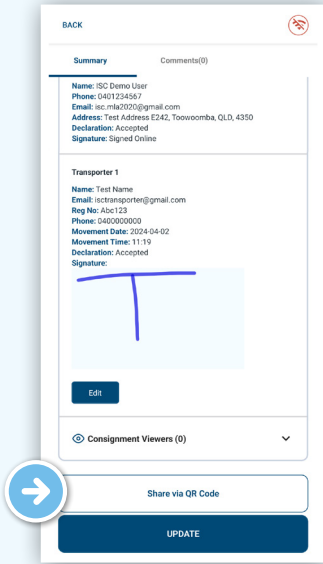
BACK

Summary

Comments(0)

Name: ISC Demo User
Phone: 0401234567
Email: isc.mla2020@gmail.com
Address: Test Address E242, Toowoomba, QLD, 4350
Declaration: Accepted
Signature: Signed Online

Transporter 1

Name: Test Name
Email: isctransporter@gmail.com
Reg No: Abc123
Phone: 0400000000
Movement Date: 2024-04-02
Movement Time: 11:19
Declaration: Accepted
Signature:

Edit

Consignment Viewers (0)

Share via QR Code

UPDATE